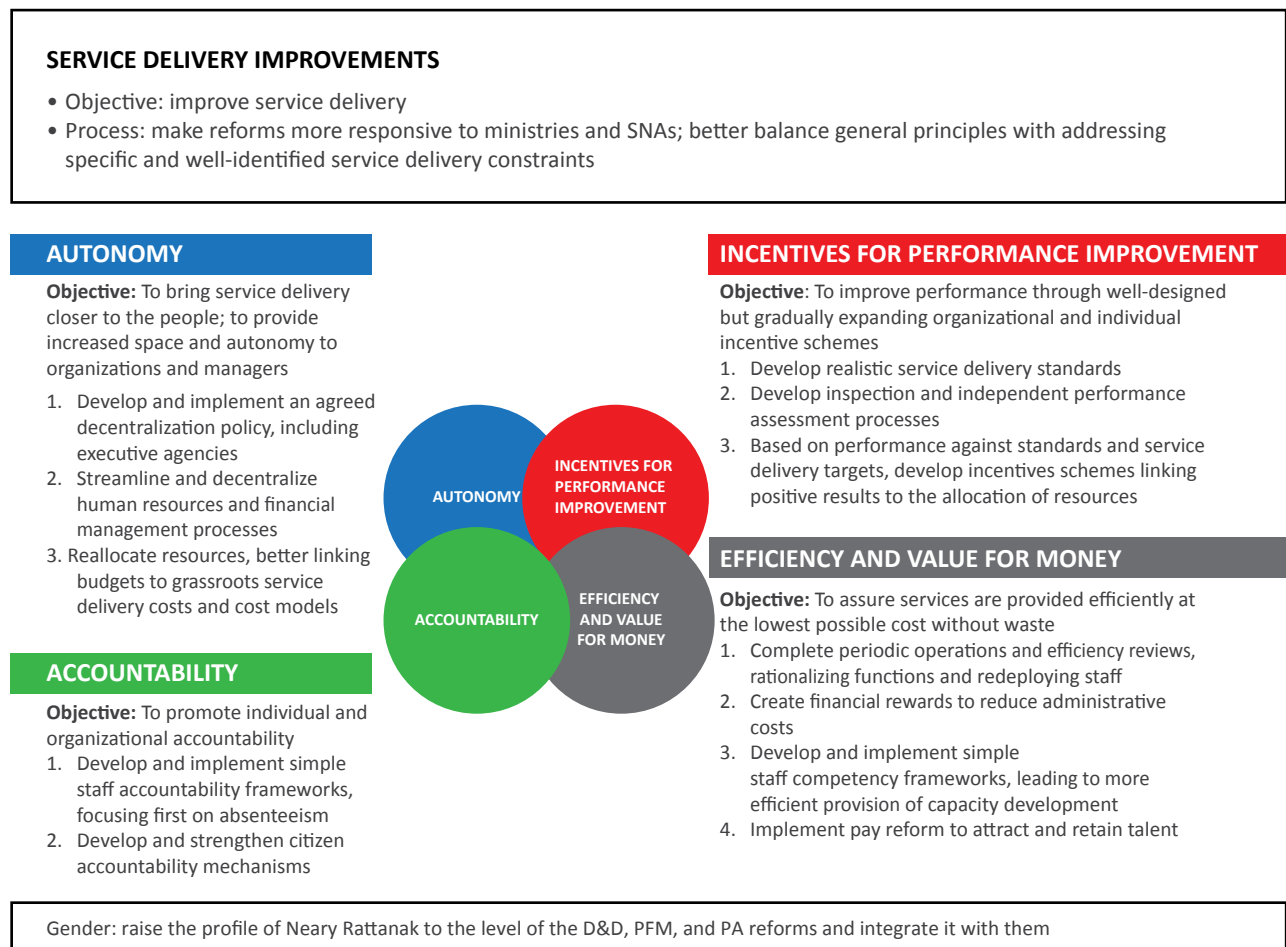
SERVICE DELIVERY IMPROVEMENTS

• Objective: improve service delivery
• Process: make reforms more responsive to ministries and SNAs; better balance general principles with addressing specific and well-identified service delivery constraints

AUTONOMY

Objective: To bring service delivery closer to the people; to provide increased space and autonomy to organizations and managers

1. Develop and implement an agreed decentralization policy, including executive agencies
2. Streamline and decentralize human resources and financial management processes
3. Reallocate resources, better linking budgets to grassroots service delivery costs and cost models

ACCOUNTABILITY

Objective: To promote individual and organizational accountability

1. Develop and implement simple staff accountability frameworks, focusing first on absenteeism
2. Develop and strengthen citizen accountability mechanisms

AUTONOMY

INCENTIVES FOR PERFORMANCE IMPROVEMENT

ACCOUNTABILITY

EFFICIENCY AND VALUE FOR MONEY

INCENTIVES FOR PERFORMANCE IMPROVEMENT

Objective: To improve performance through well-designed but gradually expanding organizational and individual incentive schemes

1. Develop realistic service delivery standards
2. Develop inspection and independent performance assessment processes
3. Based on performance against standards and service delivery targets, develop incentives schemes linking positive results to the allocation of resources

EFFICIENCY AND VALUE FOR MONEY

Objective: To assure services are provided efficiently at the lowest possible cost without waste

1. Complete periodic operations and efficiency reviews, rationalizing functions and redeploying staff
2. Create financial rewards to reduce administrative costs
3. Develop and implement simple staff competency frameworks, leading to more efficient provision of capacity development
4. Implement pay reform to attract and retain talent

Gender: raise the profile of Neary Rattanak to the level of the D&D, PFM, and PA reforms and integrate it with them